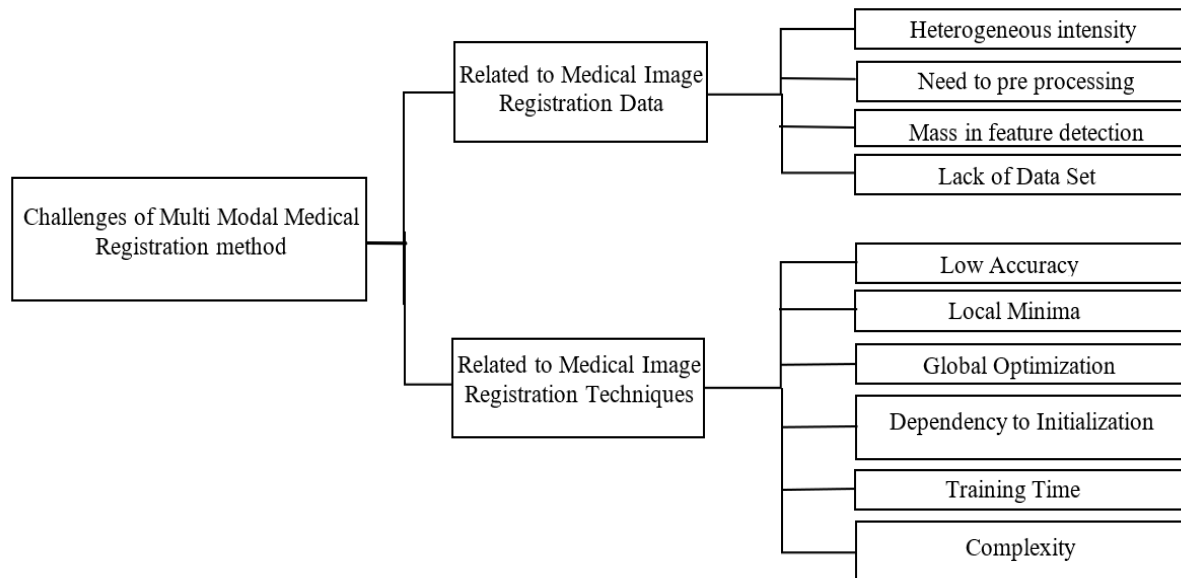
Challenges of Multi Modal Medical Registration method

Related to Medical Image Registration Data

Heterogeneous intensity

Need to pre processing

Mass in feature detection

Lack of Data Set

Related to Medical Image Registration Techniques

Low Accuracy

Local Minima

Global Optimization

Dependency to Initialization

Training Time

Complexity